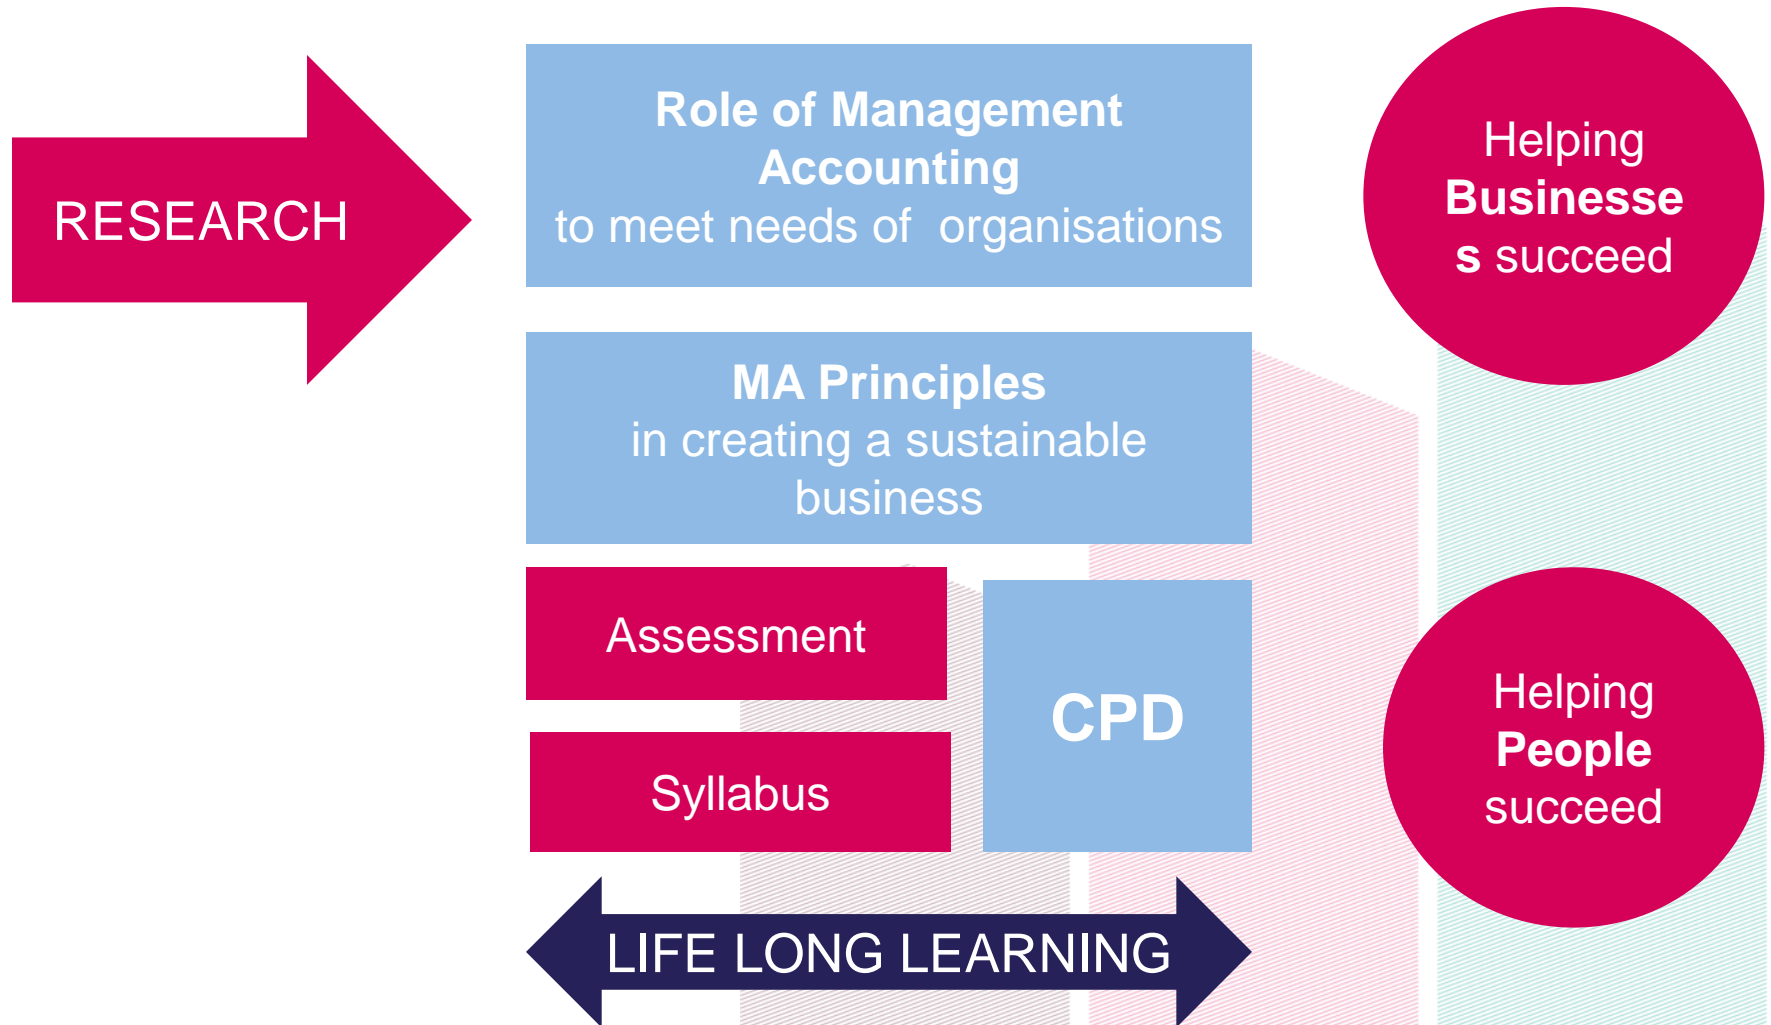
RESEARCH

Role of Management Accounting
to meet needs of organisations

Helping Businesses succeed

MA Principles
in creating a sustainable business

Assessment

Syllabus

CPD

Helping People succeed

LIFE LONG LEARNING